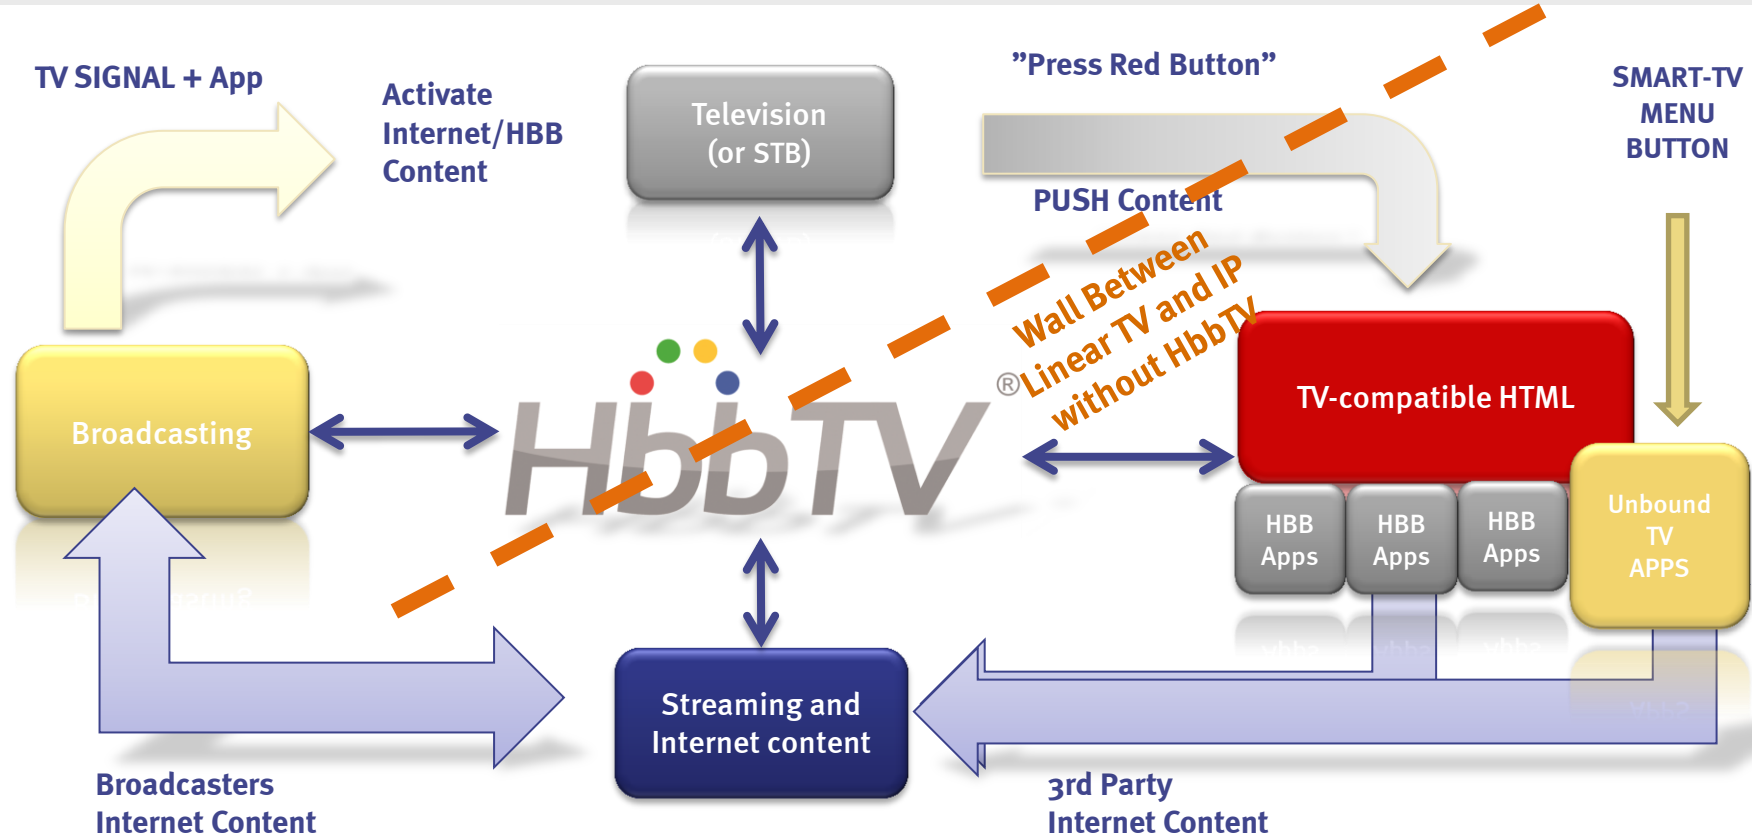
TV SIGNAL + App

Activate Internet/HBB Content

Television (or STB)

"Press Red Button"

PUSH Content

SMART-TV MENU BUTTON

Wall Between Linear TV and IP without HbbTV

Broadcasting

®HbbTV

TV-compatible HTML

HBB Apps

HBB Apps

HBB Apps

Unbound TV APPS

Streaming and Internet content

Broadcasters Internet Content

3rd Party Internet Content